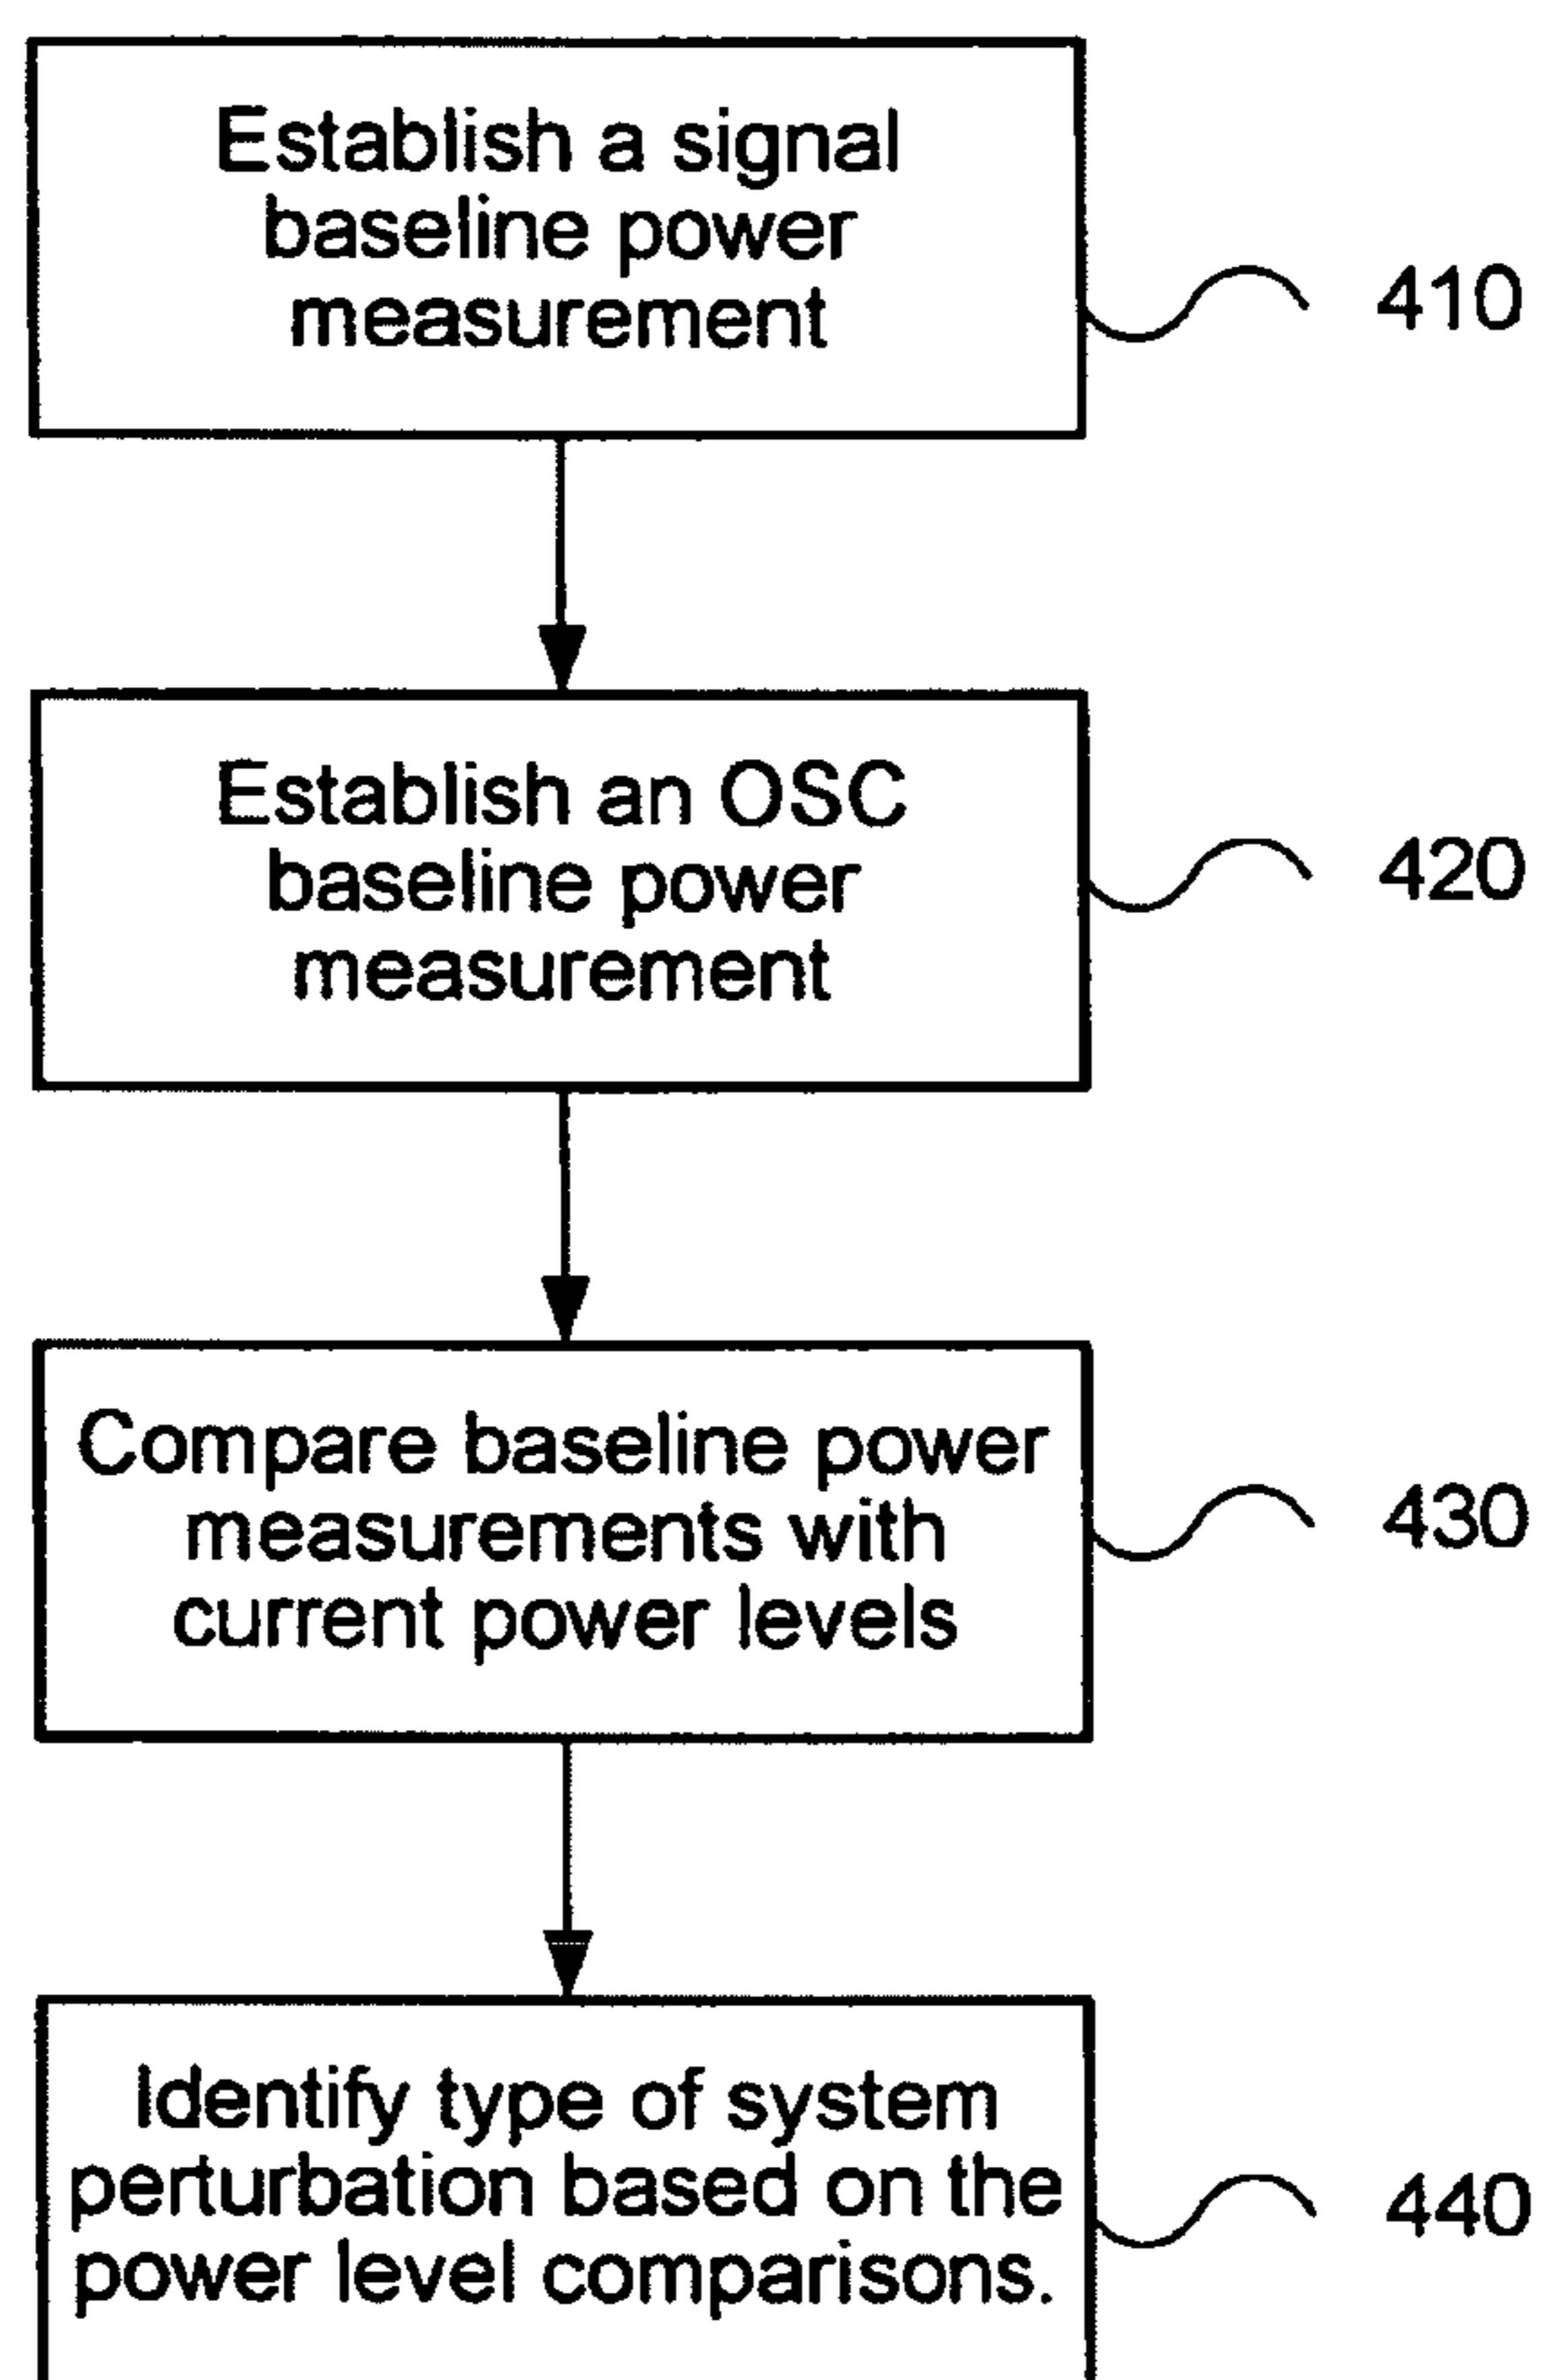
Establish a signal baseline power measurement

410

Establish an OSC baseline power measurement

420

Compare baseline power measurements with current power levels

430

Identify type of system perturbation based on the power level comparisons.

440